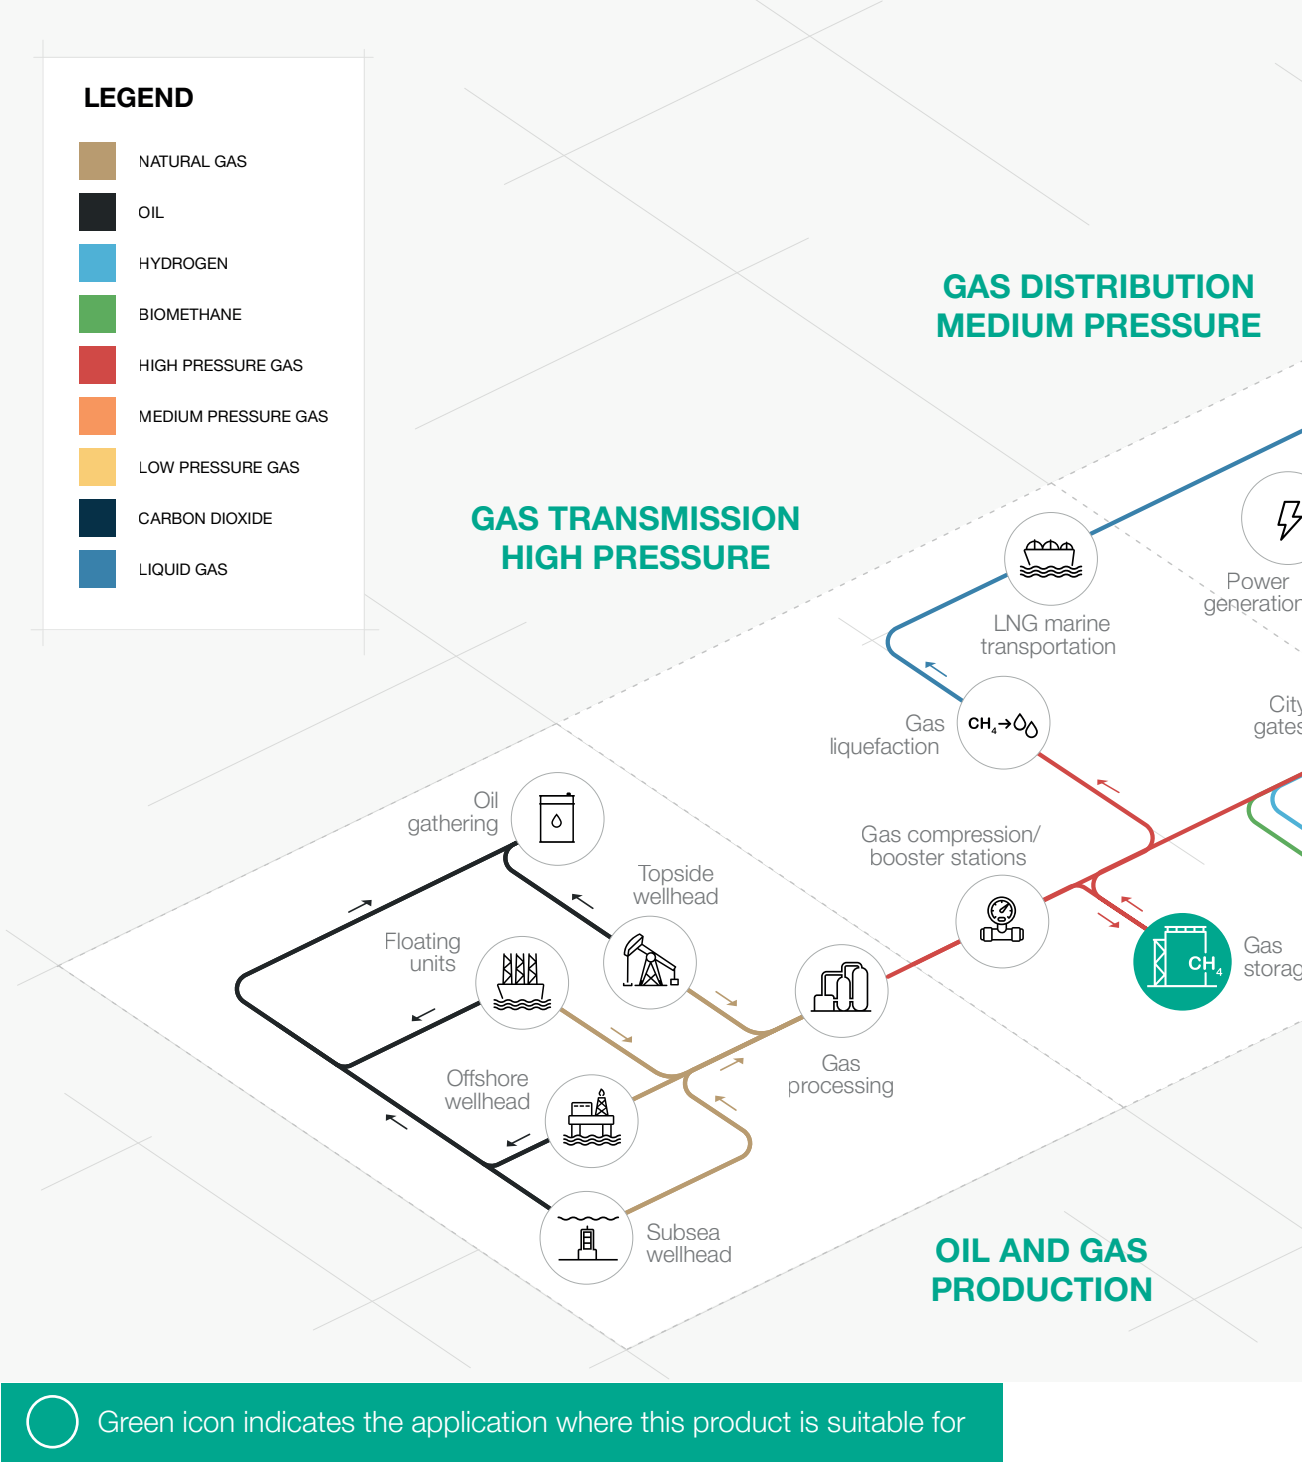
LEGEND

NATURAL GAS
OIL
HYDROGEN
BIOMETHANE
HIGH PRESSURE GAS
MEDIUM PRESSURE GAS
LOW PRESSURE GAS
CARBON DIOXIDE
LIQUID GAS

GAS DISTRIBUTION MEDIUM PRESSURE

GAS TRANSMISSION HIGH PRESSURE

Power generation

LNG marine transportation

City gates

Gas liquefaction

$CH_4 \rightarrow$

Oil gathering

Gas compression/ booster stations

Topside wellhead

Floating units

Gas storag

$CH_4$

Gas processing

Offshore wellhead

Subsea wellhead

OIL AND GAS PRODUCTION

Green icon indicates the application where this product is suitable for